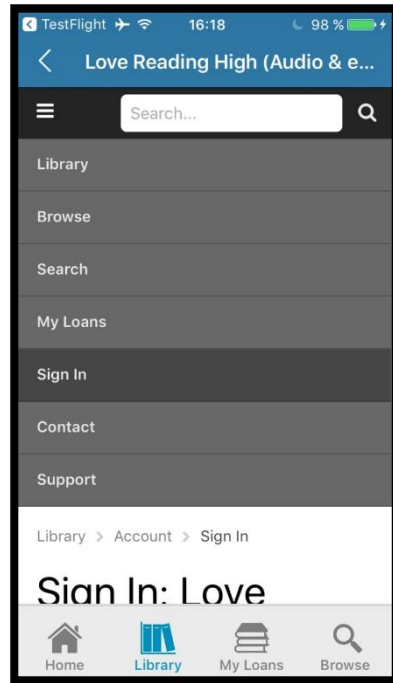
TestFlight 16:18 98 %

Love Reading High (Audio & e...

Search...

Library

Browse

Search

My Loans

Sign In

Contact

Support

Library > Account > Sign In

Sign In: Love

Home Library My Loans Browse